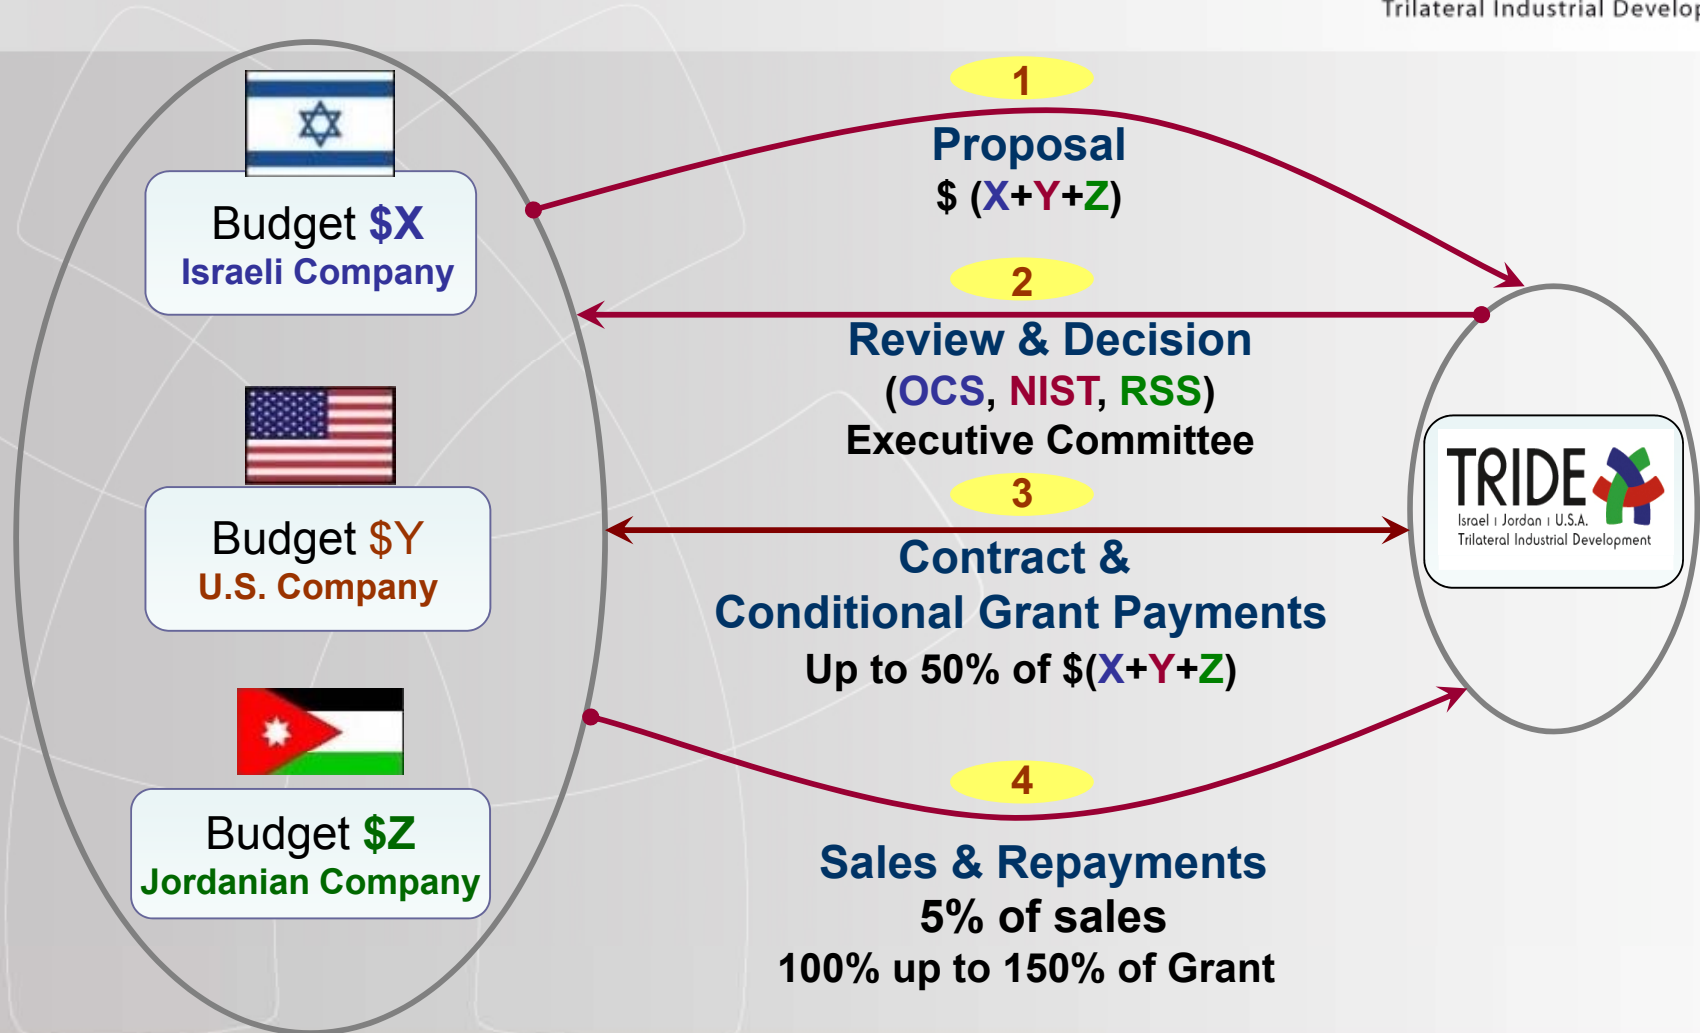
Trilateral Industrial Develop

Budget $X
Israeli Company

Budget $Y
U.S. Company

Budget $Z
Jordanian Company

1
Proposal
$ (X+Y+Z)

2
Review & Decision
(OCS, NIST, RSS)
Executive Committee

3
Contract &
Conditional Grant Payments
Up to 50% of $(X+Y+Z)

4
Sales & Repayments
5% of sales
100% up to 150% of Grant

TRIDE
Israel | Jordan | U.S.A.
Trilateral Industrial Development